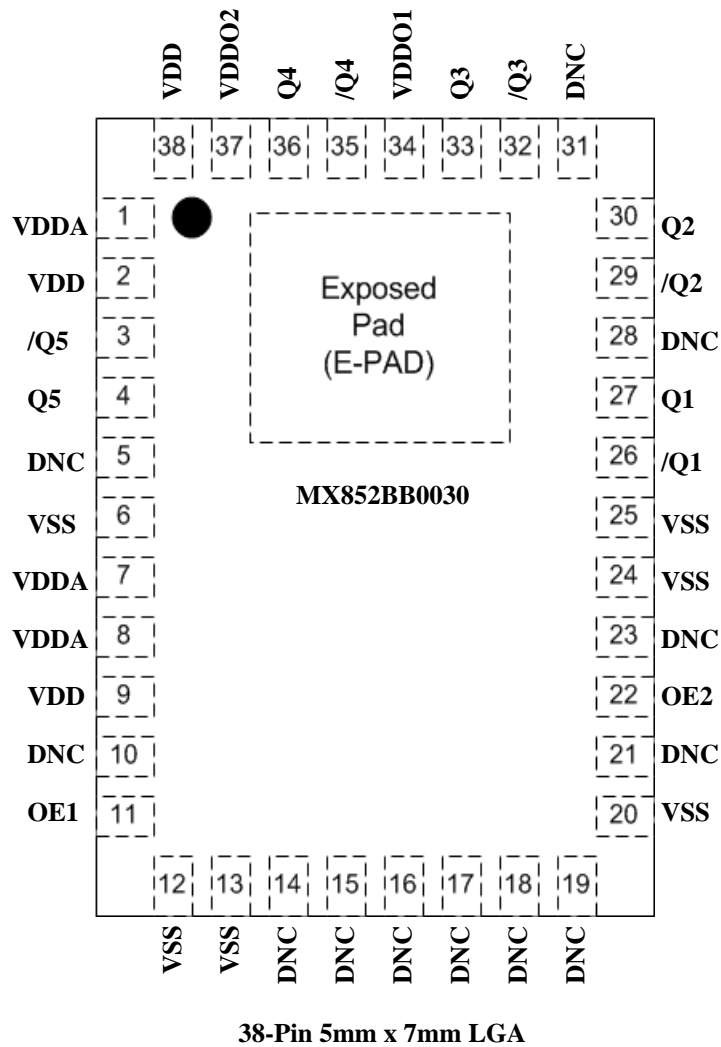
VDD VDDO2 Q4 /Q4 VDDO1 Q3 /Q3 DNC

38 37 36 35 34 33 32 31

VDDA 1
VDD 2
/Q5 3
Q5 4
DNC 5
VSS 6
VDDA 7
VDDA 8
VDD 9
DNC 10
OE1 11

Exposed Pad (E-PAD)

MX852BB0030

30 Q2
29 /Q2
28 DNC
27 Q1
26 /Q1
25 VSS
24 VSS
23 DNC
22 OE2
21 DNC
20 VSS

12 13 14 15 16 17 18 19

VSS VSS DNC DNC DNC DNC DNC DNC

38-Pin 5mm x 7mm LGA